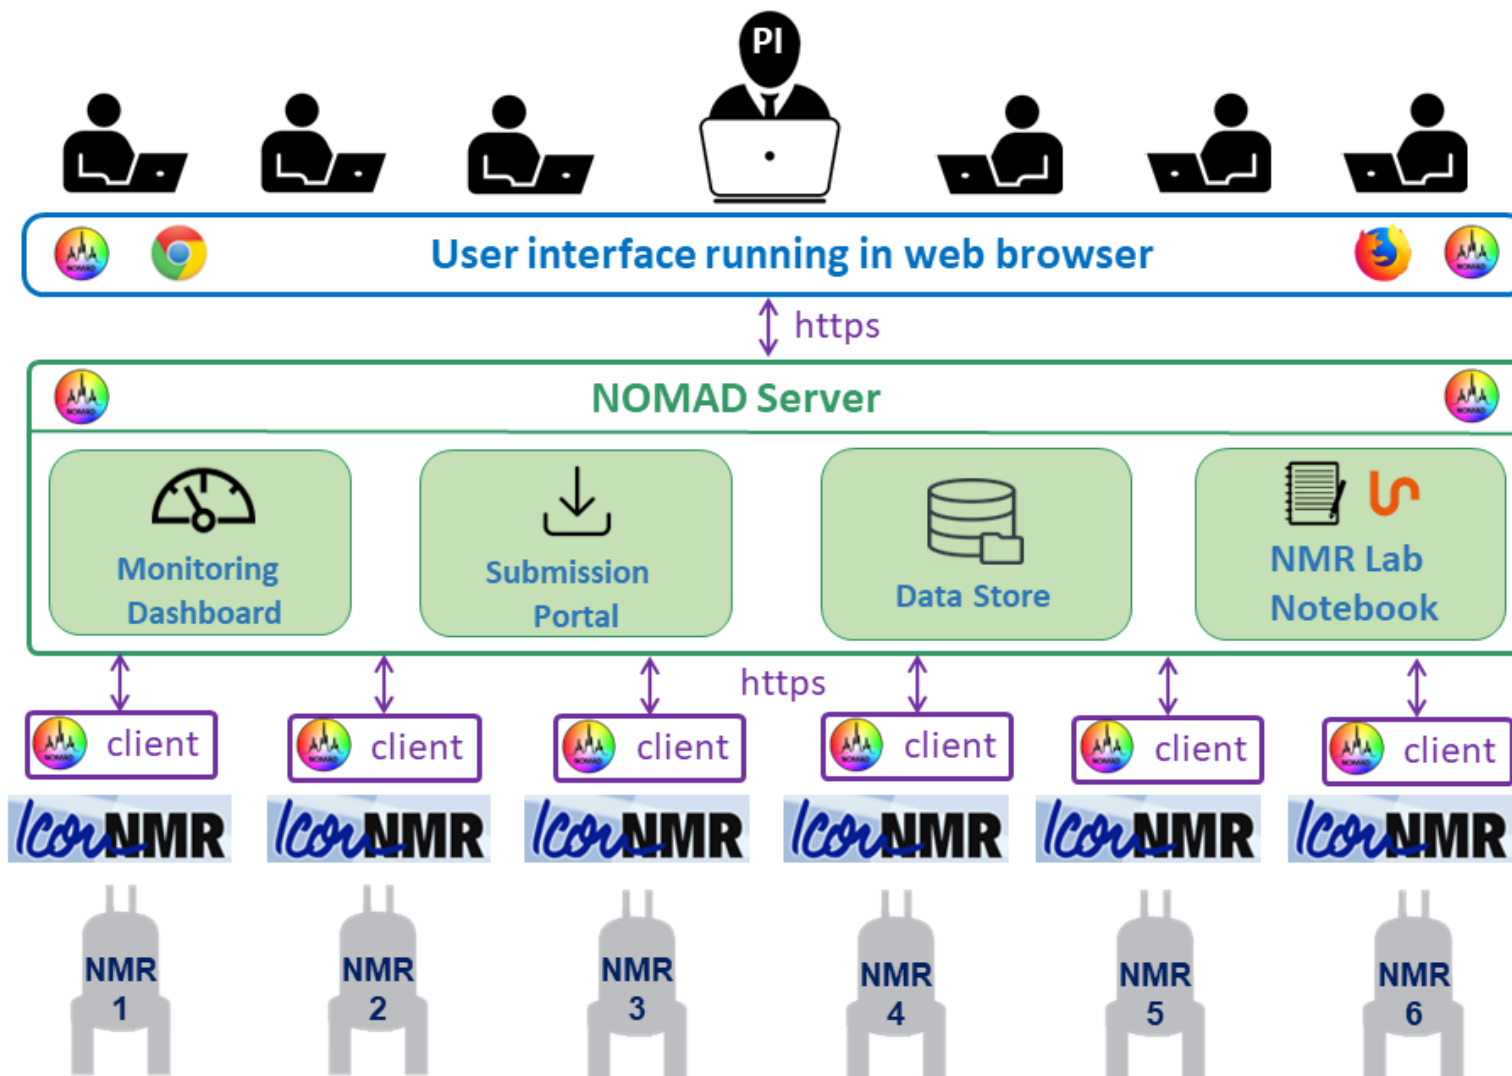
PI

User interface running in web browser

https

NOMAD Server

Monitoring Dashboard

Submission Portal

Data Store

NMR Lab Notebook

https

client

client

client

client

client

client

IconNMR

IconNMR

IconNMR

IconNMR

IconNMR

IconNMR

NMR 1

NMR 2

NMR 3

NMR 4

NMR 5

NMR 6